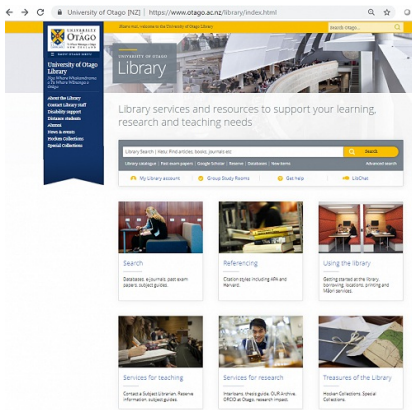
University of Otago [NZ] | https://www.otago.ac.nz/library/index.html

Kia ora, welcome to the University of Otago Library

Search Otago...

UNIVERSITY OF OTAGO

University of Otago Library

Ngā Whare Whakamārama o Te Whare Wānanga o Otāgo

About the Library
Contact Library staff
Disability support
Distance students
Alumni
News & events
Hocken Collections
Special Collections

UNIVERSITY OF OTAGO

Library

Library services and resources to support your learning, research and teaching needs

Library Search | Kete: Find articles, books, journals etc

Search

Library catalogue | Past exam papers | Google Scholar | Reserve | Databases | New items

Advanced search

My Library account

Group Study Rooms

Get Help

LibChat

Search

Databases, e-journals, past exam papers, subject guides.

Referencing

Citation styles including APA and Harvard.

Using the library

Getting started at the library, borrowing, locations, printing and Wi-Fi services.

Services for teaching

Contact a Subject Librarian, Reserve information, subject guides.

Services for research

Interloans, thesis guide, OUR Archive, ORCID at Otago, research impact.

Treasures of the Library

Hocken Collections, Special Collections.